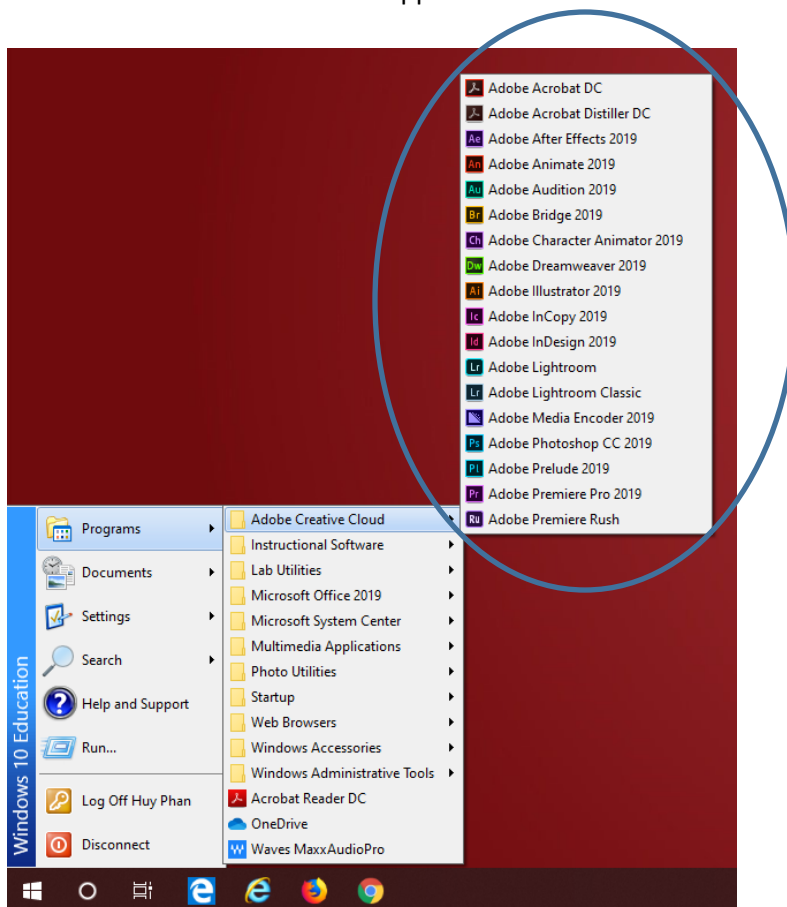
Adobe Acrobat DC
Adobe Acrobat Distiller DC
Ae Adobe After Effects 2019
An Adobe Animate 2019
Au Adobe Audition 2019
Br Adobe Bridge 2019
Ch Adobe Character Animator 2019
Dw Adobe Dreamweaver 2019
Ai Adobe Illustrator 2019
Ic Adobe InCopy 2019
Id Adobe InDesign 2019
Lr Adobe Lightroom
Lr Adobe Lightroom Classic
Adobe Media Encoder 2019
Ps Adobe Photoshop CC 2019
Pl Adobe Prelude 2019
Pr Adobe Premiere Pro 2019
Ru Adobe Premiere Rush

Windows 10 Education

Programs
Documents
Settings
Search
Help and Support
Run...
Log Off Huy Phan
Disconnect

Adobe Creative Cloud
Instructional Software
Lab Utilities
Microsoft Office 2019
Microsoft System Center
Multimedia Applications
Photo Utilities
Startup
Web Browsers
Windows Accessories
Windows Administrative Tools
Acrobat Reader DC
OneDrive
Waves MaxxAudioPro